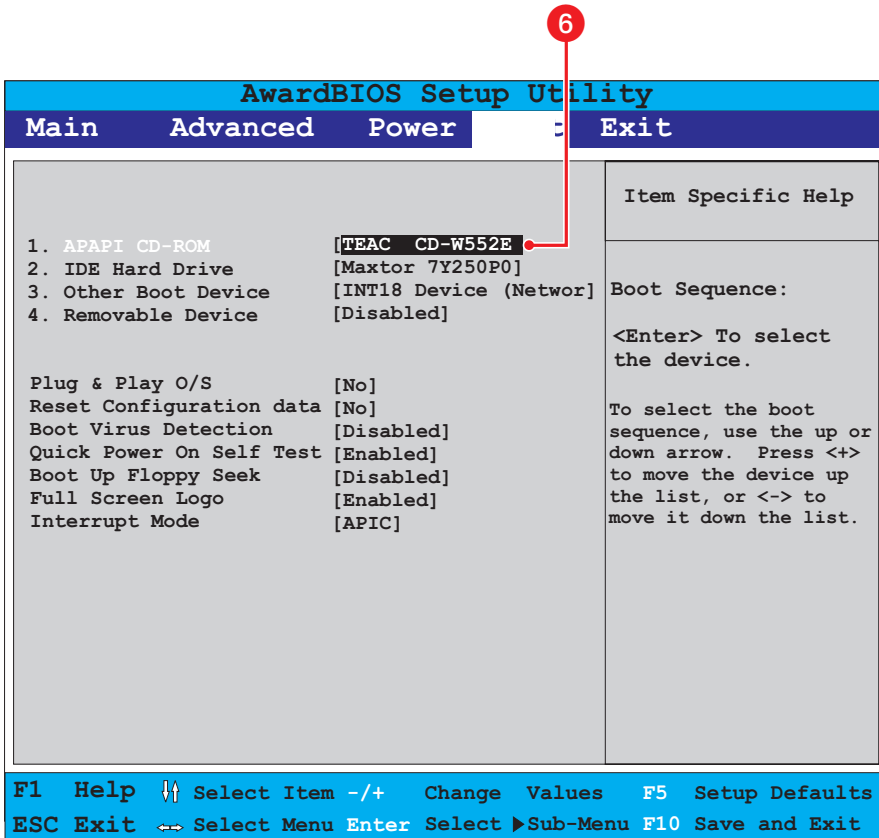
6

AwardBIOS Setup Utility

Main Advanced Power Exit

1. APAPI CD-ROM [TEAC CD-W552E
2. IDE Hard Drive [Maxtor 7Y250P0]
3. Other Boot Device [INT18 Device (Networ]
4. Removable Device [Disabled]

Plug & Play O/S [No]
Reset Configuration data [No]
Boot Virus Detection [Disabled]
Quick Power On Self Test [Enabled]
Boot Up Floppy Seek [Disabled]
Full Screen Logo [Enabled]
Interrupt Mode [APIC]

Item Specific Help

Boot Sequence:

<Enter> To select the device.

To select the boot sequence, use the up or down arrow. Press <+> to move the device up the list, or <-> to move it down the list.

F1 Help ↑↓ Select Item -/+ Change Values F5 Setup Defaults
ESC Exit ↔ Select Menu Enter Select ▶Sub-Menu F10 Save and Exit